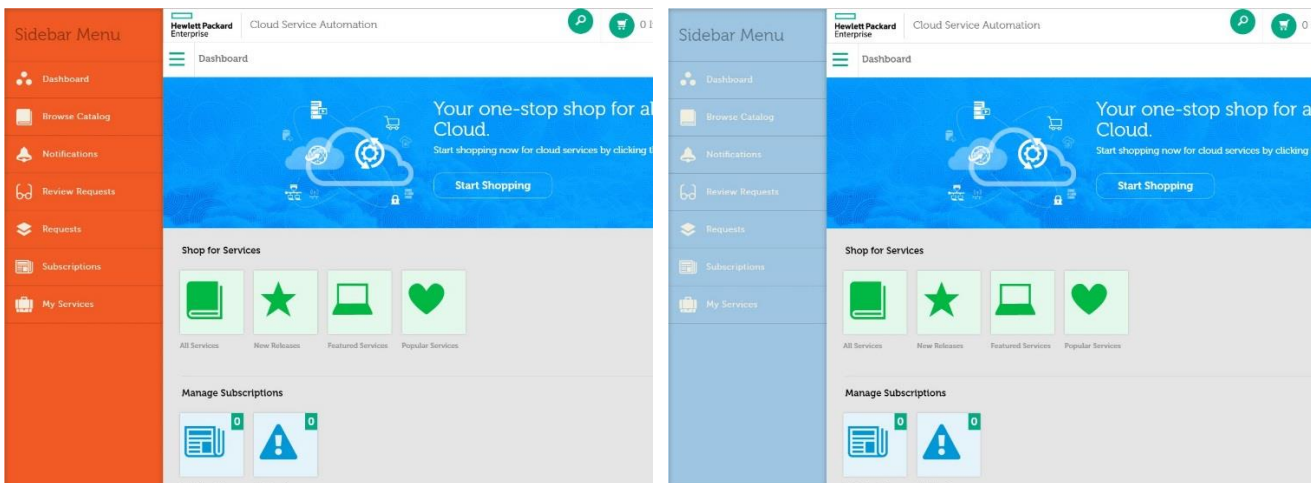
Sidebar Menu

Dashboard

Browse Catalog

Notifications

Review Requests

Requests

Subscriptions

My Services

Hewlett Packard Enterprise

Cloud Service Automation

0 I

Dashboard

Your one-stop shop for a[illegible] Cloud.

Start shopping now for cloud services by clicking t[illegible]

Start Shopping

Shop for Services

All Services

New Releases

Featured Services

Popular Services

Manage Subscriptions

0

0

Sidebar Menu

Dashboard

Browse Catalog

Notifications

Review Requests

Requests

Subscriptions

My Services

Hewlett Packard Enterprise

Cloud Service Automation

0

Dashboard

Your one-stop shop for a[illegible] Cloud.

Start shopping now for cloud services by clicking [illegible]

Start Shopping

Shop for Services

All Services

New Releases

Featured Services

Popular Services

Manage Subscriptions

0

0